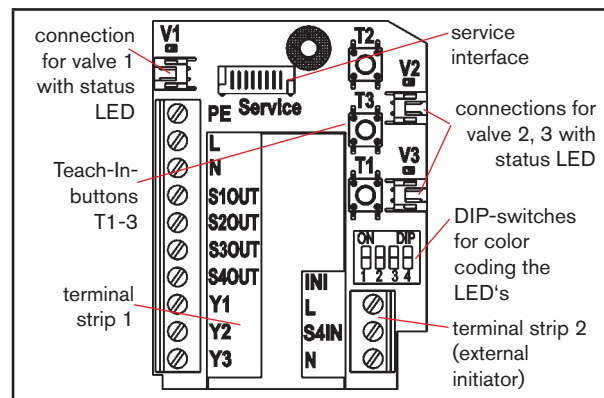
connection for valve 1 with status LED

V1

Service

service interface

T2

V2

T3

connections for valve 2, 3 with status LED

PE

L

N

S1OUT

S2OUT

S3OUT

S4OUT

Y1

Y2

Y3

Teach-In-buttons T1-3

T1

V3

ON DIP
1 2 3 4

DIP-switches for color coding the LED's

terminal strip 1

INI

L

S4IN

N

terminal strip 2 (external initiator)